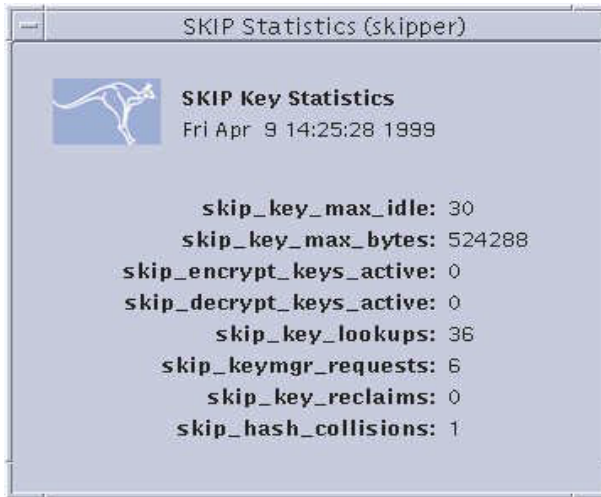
SKIP Statistics (skipper)

SKIP Key Statistics
Fri Apr 9 14:25:28 1999

skip_key_max_idle: 30
skip_key_max_bytes: 524288
skip_encrypt_keys_active: 0
skip_decrypt_keys_active: 0
skip_key_lookups: 36
skip_keymgr_requests: 6
skip_key_reclaims: 0
skip_hash_collisions: 1